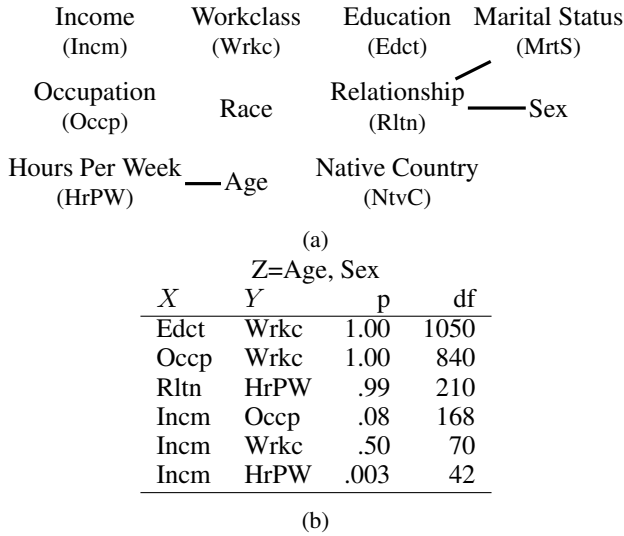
Income (Incm)

Workclass (Wrkc)

Education (Edct)

Marital Status (MrtS)

Occupation (Occp)

Race

Relationship (Rltn)

Sex

Hours Per Week (HrPW)

Age

Native Country (NtvC)

(a)

Z=Age, Sex

| $X$ | $Y$ | p | df |
|---|---|---|---|
| Edct | Wrkc | 1.00 | 1050 |
| Occp | Wrkc | 1.00 | 840 |
| Rltn | HrPW | .99 | 210 |
| Incm | Occp | .08 | 168 |
| Incm | Wrkc | .50 | 70 |
| Incm | HrPW | .003 | 42 |

(b)